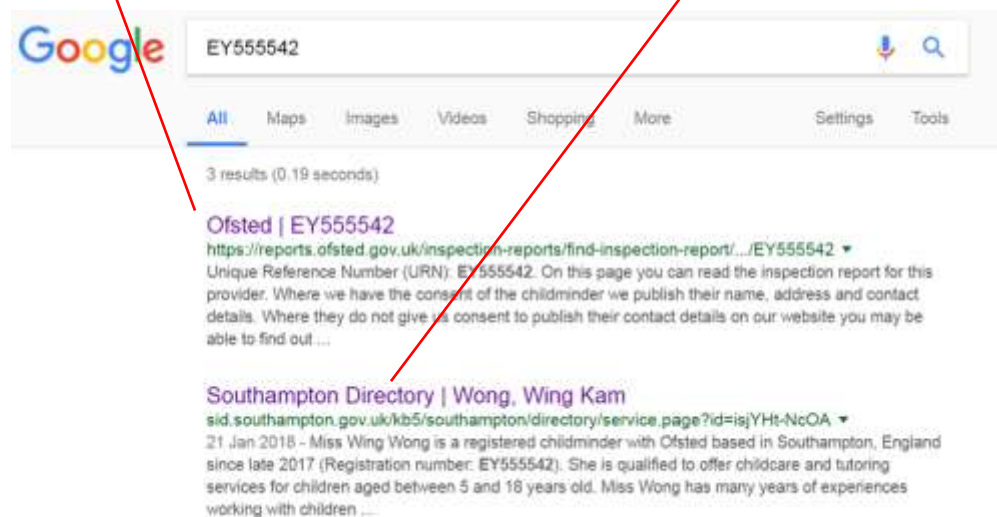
Google

EY555542

All Maps Images Videos Shopping More Settings Tools

3 results (0.19 seconds)

Ofsted | EY555542
https://reports.ofsted.gov.uk/inspection-reports/find-inspection-report/.../EY555542 ▾
Unique Reference Number (URN): EY555542. On this page you can read the inspection report for this provider. Where we have the consent of the childminder we publish their name, address and contact details. Where they do not give us consent to publish their contact details on our website you may be able to find out ...

Southampton Directory | Wong, Wing Kam
sid.southampton.gov.uk/kb5/southampton/directory/service.page?id=isjYHt-NcOA ▾
21 Jan 2018 - Miss Wing Wong is a registered childminder with Ofsted based in Southampton, England since late 2017 (Registration number: EY555542). She is qualified to offer childcare and tutoring services for children aged between 5 and 18 years old. Miss Wong has many years of experiences working with children ...